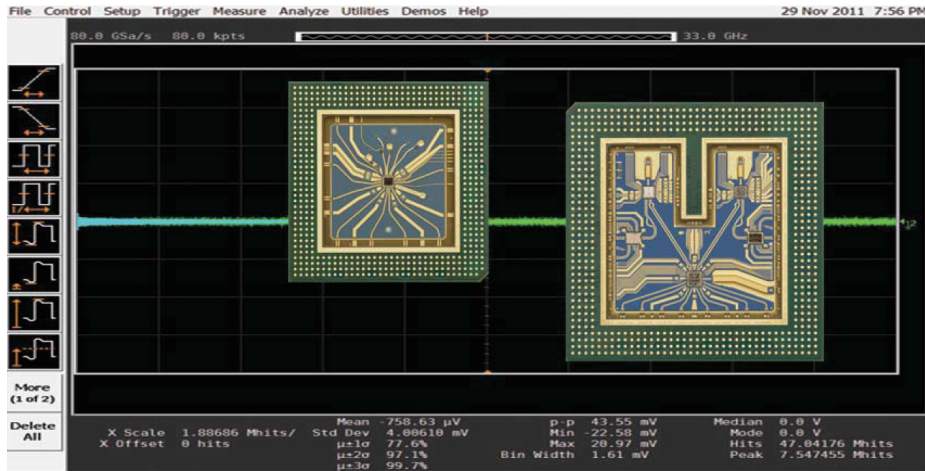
File Control Setup Trigger Measure Analyze Utilities Demos Help 29 Nov 2011 7:56 PM

80.0 GSa/s 80.0 kpts 33.0 GHz

More (1 of 2)

Delete All

X Scale 1.88686 Mhits/
X Offset 0 hits

Mean -758.63 µV
Std Dev 4.00610 mV
µ±1σ 77.6%
µ±2σ 97.1%
µ±3σ 99.7%

p-p 43.55 mV
Min -22.58 mV
Max 20.97 mV
Bin Width 1.61 mV

Median 0.0 V
Mode 0.0 V
Hits 47.04176 Mhits
Peak 7.547455 Mhits